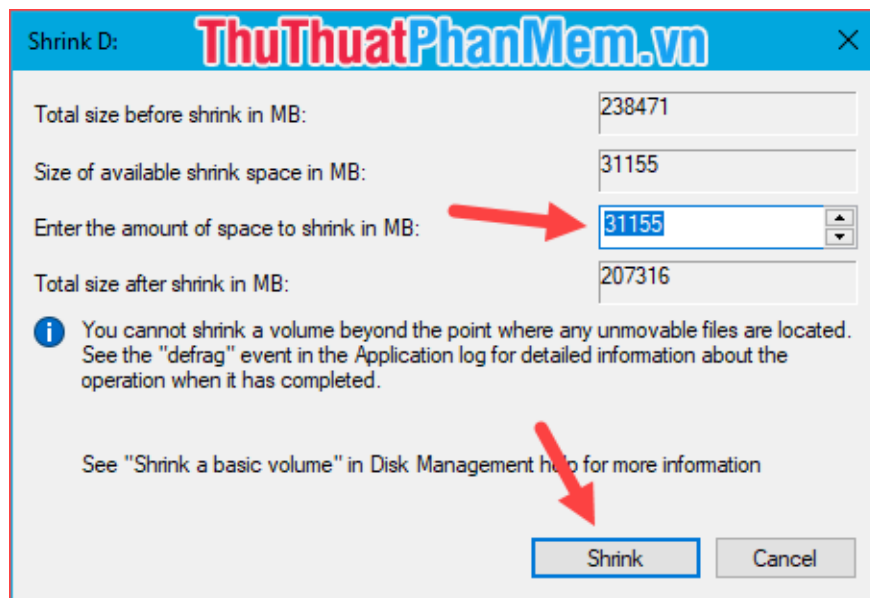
Shrink D:

ThuThuatPhanMem.vn

Total size before shrink in MB: 238471

Size of available shrink space in MB: 31155

Enter the amount of space to shrink in MB: 31155

Total size after shrink in MB: 207316

You cannot shrink a volume beyond the point where any unmovable files are located. See the "defrag" event in the Application log for detailed information about the operation when it has completed.

See "Shrink a basic volume" in Disk Management h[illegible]p for more information

Shrink

Cancel